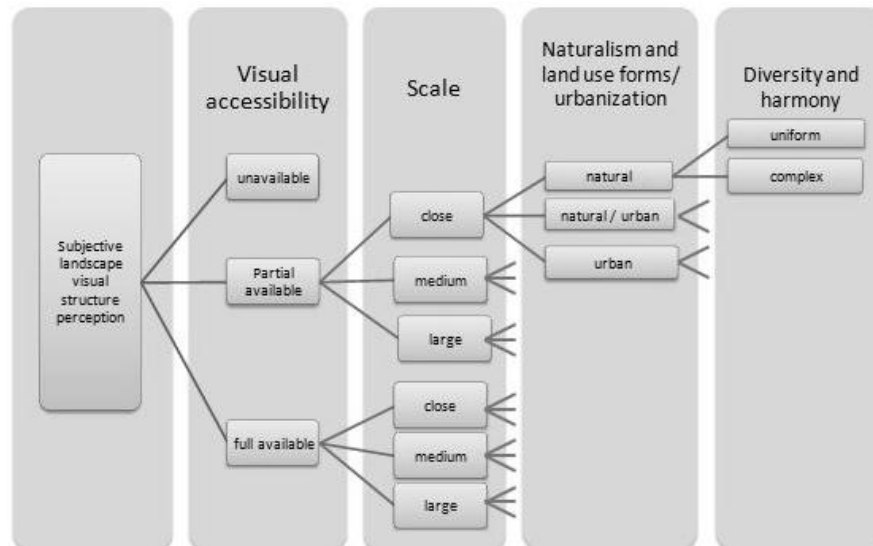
Visual accessibility

Scale

Naturalism and land use forms/ urbanization

Diversity and harmony

Subjective landscape visual structure perception

unavailable

Partial available

full available

close

medium

large

close

medium

large

natural

natural / urban

urban

uniform

complex